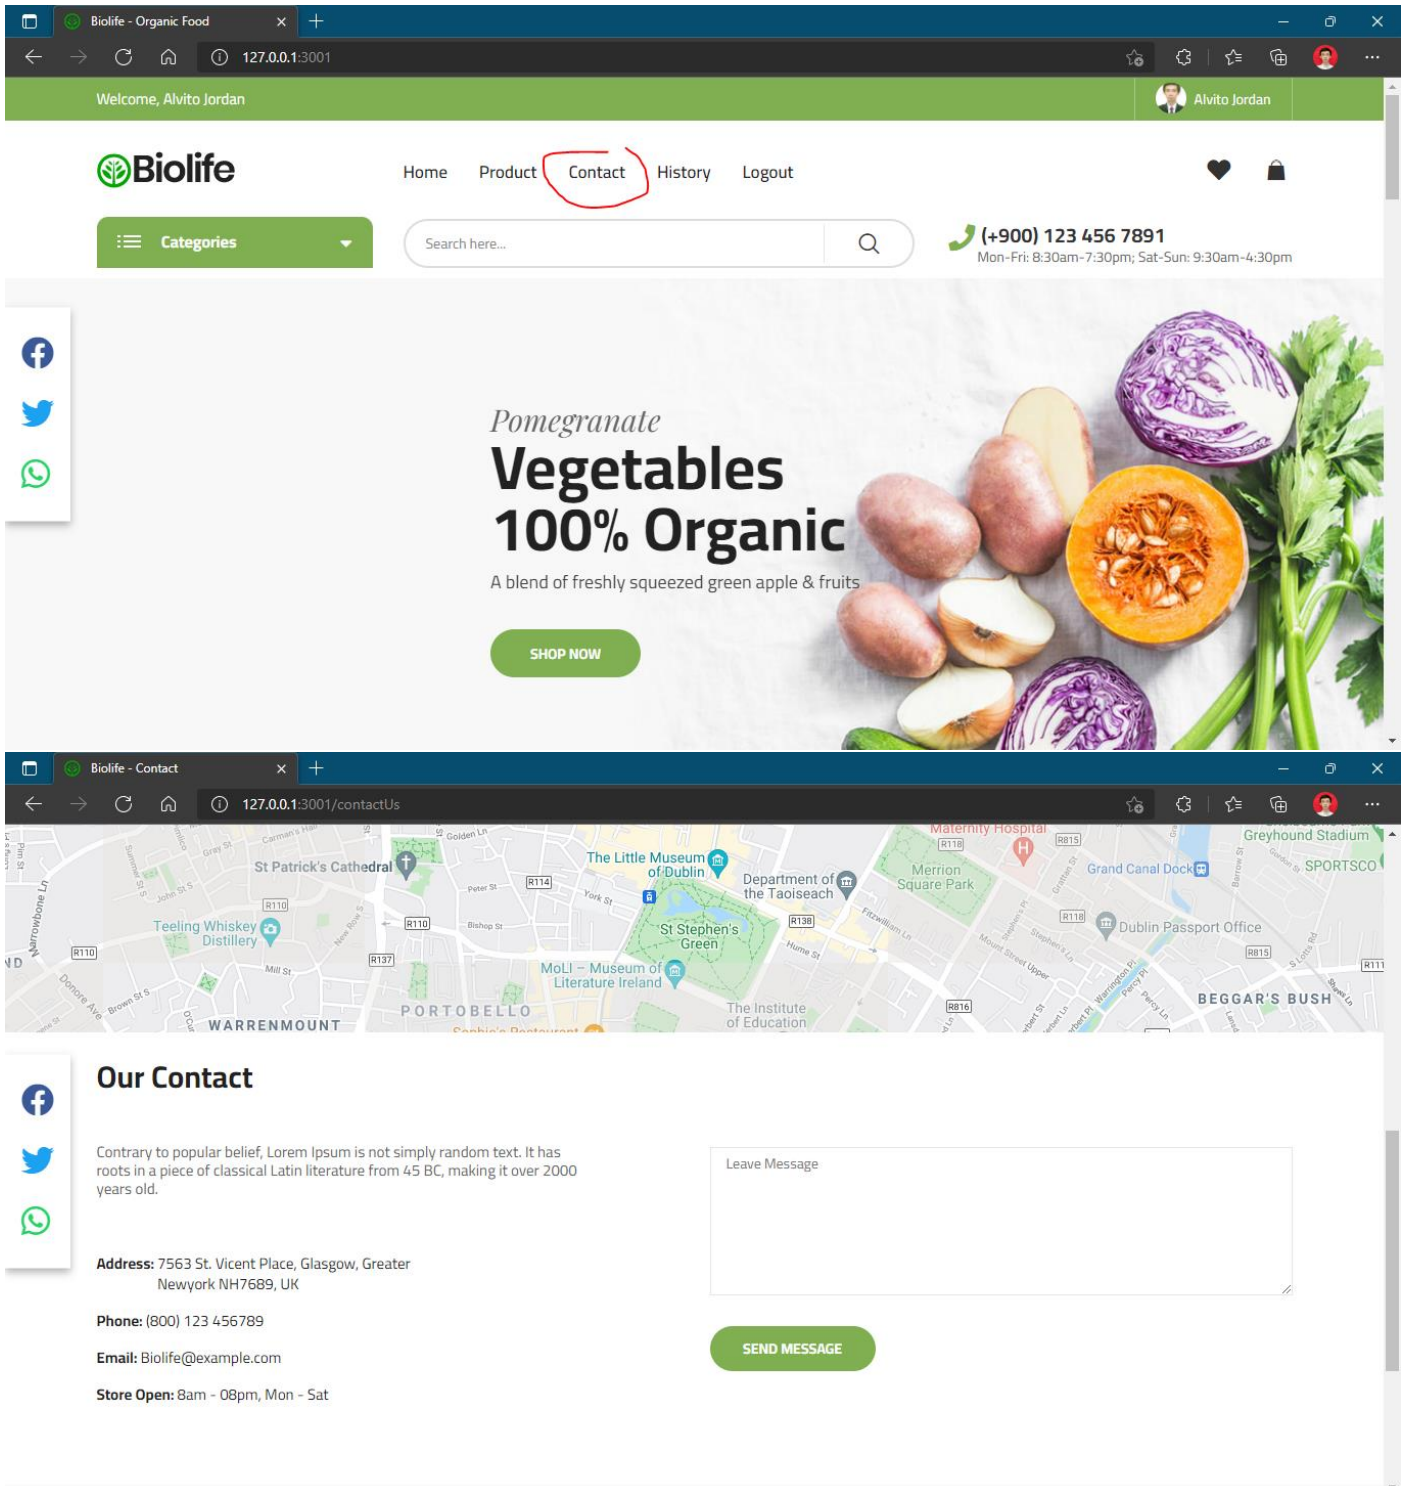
Biolife - Organic Food

127.0.0.1:3001

Welcome, Alvito Jordan

Alvito Jordan

Biolife

Home Product Contact History Logout

Categories

Search here...

(+900) 123 456 7891
Mon-Fri: 8:30am-7:30pm; Sat-Sun: 9:30am-4:30pm

Pomegranate
Vegetables
100% Organic
A blend of freshly squeezed green apple & fruits

SHOP NOW

Biolife - Contact

127.0.0.1:3001/contactUs

St Patrick's Cathedral
The Little Museum of Dublin
Department of the Taoiseach
Merrion Square Park
Maternity Hospital
Greyhound Stadium
Grand Canal Dock
SPORTSCO
Teeling Whiskey Distillery
St Stephen's Green
Dublin Passport Office
MoLI – Museum of Literature Ireland
The Institute of Education
PORTOBELLO
WARRENMOUNT
BEGGAR'S BUSH

Our Contact

Contrary to popular belief, Lorem Ipsum is not simply random text. It has roots in a piece of classical Latin literature from 45 BC, making it over 2000 years old.

Address: 7563 St. Vicent Place, Glasgow, Greater Newyork NH7689, UK

Phone: (800) 123 456789

Email: Biolife@example.com

Store Open: 8am - 08pm, Mon - Sat

Leave Message

SEND MESSAGE